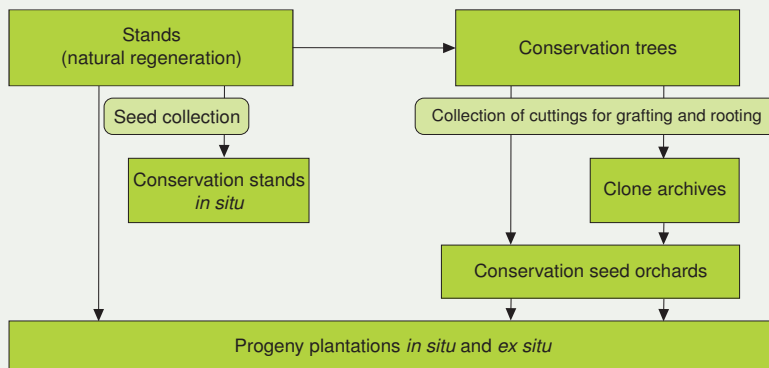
Stands
(natural regeneration)

Conservation trees

Seed collection

Collection of cuttings for grafting and rooting

Conservation stands
*in situ*

Clone archives

Conservation seed orchards

Progeny plantations *in situ* and *ex situ*